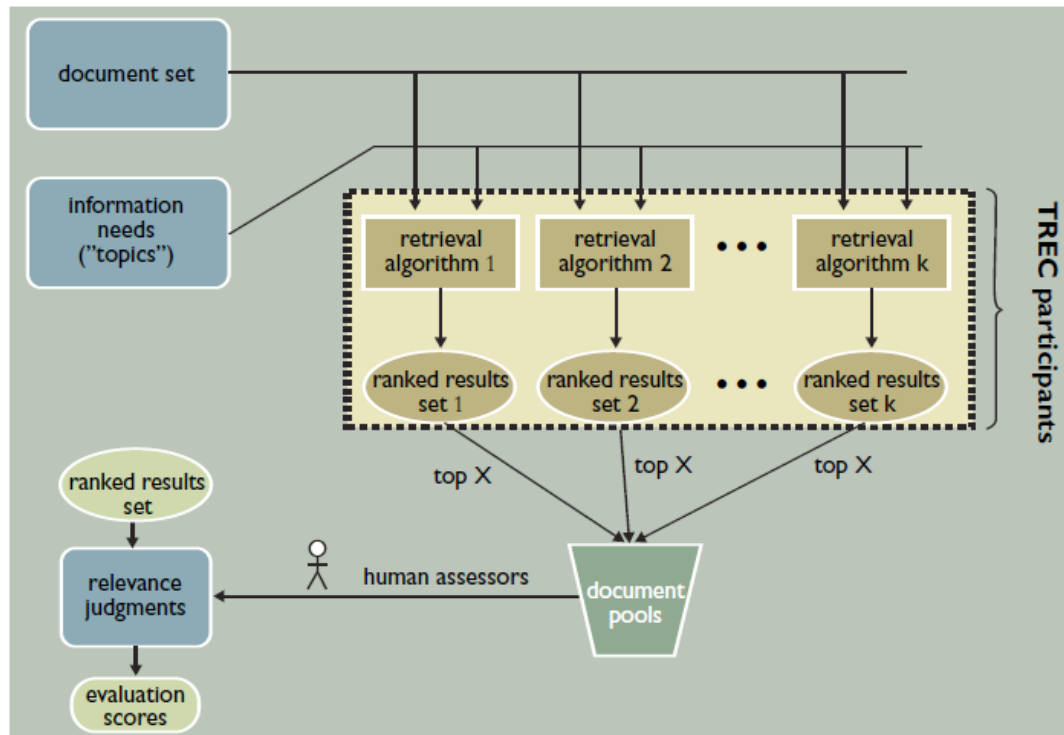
document set

information needs ("topics")

retrieval algorithm 1

retrieval algorithm 2

• • •

retrieval algorithm k

ranked results set 1

ranked results set 2

• • •

ranked results set k

TREC participants

top X

top X

top X

ranked results set

relevance judgments

human assessors

document pools

evaluation scores